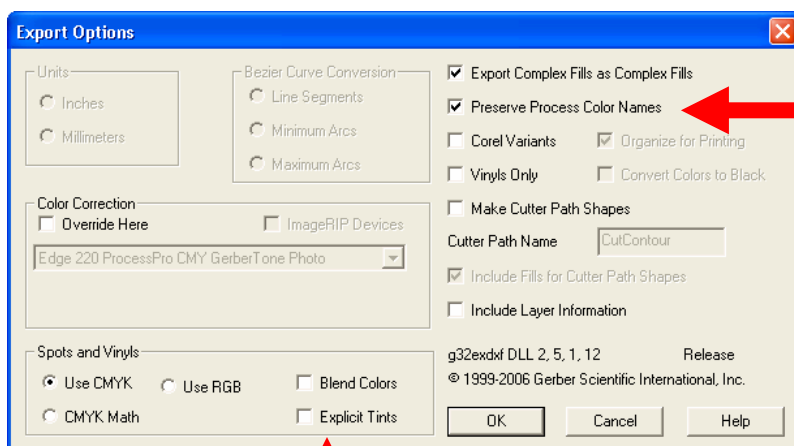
Export Options

Units
Inches
Millimeters

Bezier Curve Conversion
Line Segments
Minimum Arcs
Maximum Arcs

Color Correction
Override Here
ImageRIP Devices
Edge 220 ProcessPro CMY GerberTone Photo

Spots and Vinyls
Use CMYK
Use RGB
Blend Colors
CMYK Math
Explicit Tints

Export Complex Fills as Complex Fills
Preserve Process Color Names
Corel Variants
Organize for Printing
Vinyls Only
Convert Colors to Black
Make Cutter Path Shapes
Cutter Path Name
CutContour
Include Fills for Cutter Path Shapes
Include Layer Information

g32exdxf DLL 2, 5, 1, 12 Release
© 1999-2006 Gerber Scientific International, Inc.

OK
Cancel
Help